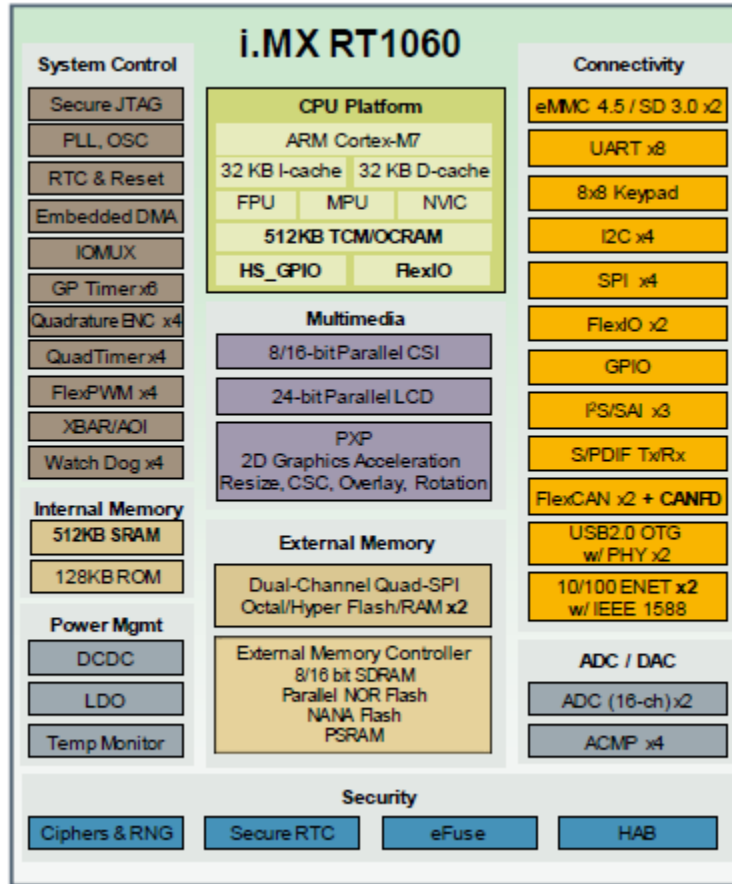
i.MX RT1060

System Control

Secure JTAG

PLL, OSC

RTC & Reset

Embedded DMA

IOMUX

GP Timer x6

Quadrature ENC x4

QuadTimer x4

FlexPWM x4

XBAR/AOI

Watch Dog x4

Internal Memory

512KB SRAM

128KB ROM

Power Mgmt

DCDC

LDO

Temp Monitor

CPU Platform

ARM Cortex-M7

32 KB I-cache

32 KB D-cache

FPU

MPU

NVIC

512KB TCM/OCRAM

HS_GPIO

FlexIO

Multimedia

8/16-bit Parallel CSI

24-bit Parallel LCD

PXP
2D Graphics Acceleration
Resize, CSC, Overlay, Rotation

External Memory

Dual-Channel Quad-SPI
Octal/Hyper Flash/RAM x2

External Memory Controller
8/16 bit SDRAM
Parallel NOR Flash
NANA Flash
PSRAM

Connectivity

eMMC 4.5 / SD 3.0 x2

UART x8

8x8 Keypad

I2C x4

SPI x4

FlexIO x2

GPIO

I$^2$S/SAI x3

S/PDIF Tx/Rx

FlexCAN x2 + CANFD

USB2.0 OTG
w/ PHY x2

10/100 ENET x2
w/ IEEE 1588

ADC / DAC

ADC (16-ch) x2

ACMP x4

Security

Ciphers & RNG

Secure RTC

eFuse

HAB